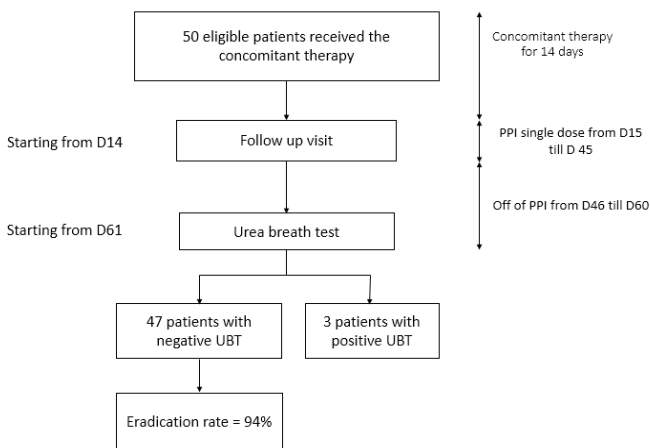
50 eligible patients received the concomitant therapy

Concomitant therapy for 14 days

Starting from D14

Follow up visit

PPI single dose from D15 till D 45

Off of PPI from D46 till D60

Starting from D61

Urea breath test

47 patients with negative UBT

3 patients with positive UBT

Eradication rate = 94%